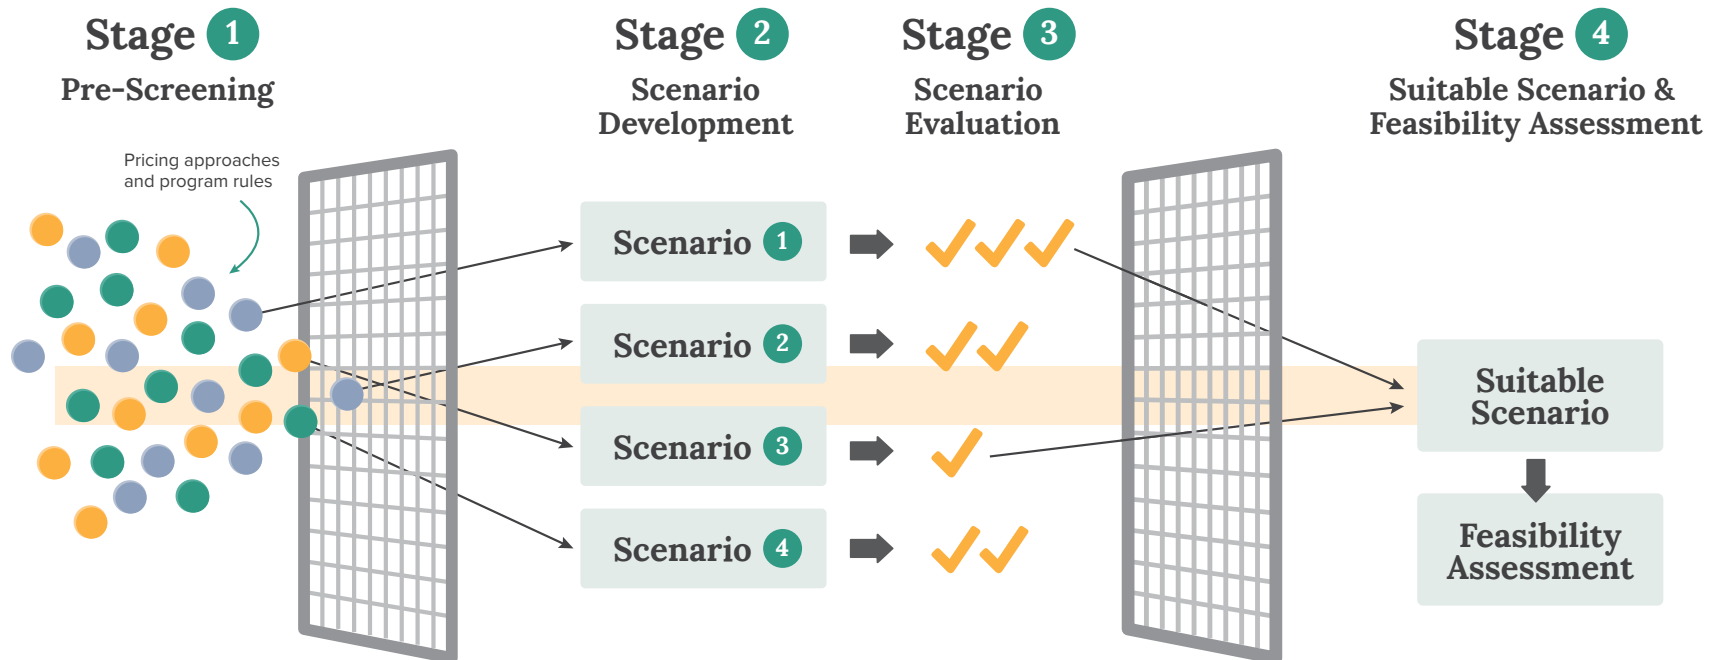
Stage 1
Pre-Screening

Stage 2
Scenario Development

Stage 3
Scenario Evaluation

Stage 4
Suitable Scenario & Feasibility Assessment

Pricing approaches and program rules

Scenario 1

Scenario 2

Scenario 3

Scenario 4

Suitable Scenario

Feasibility Assessment